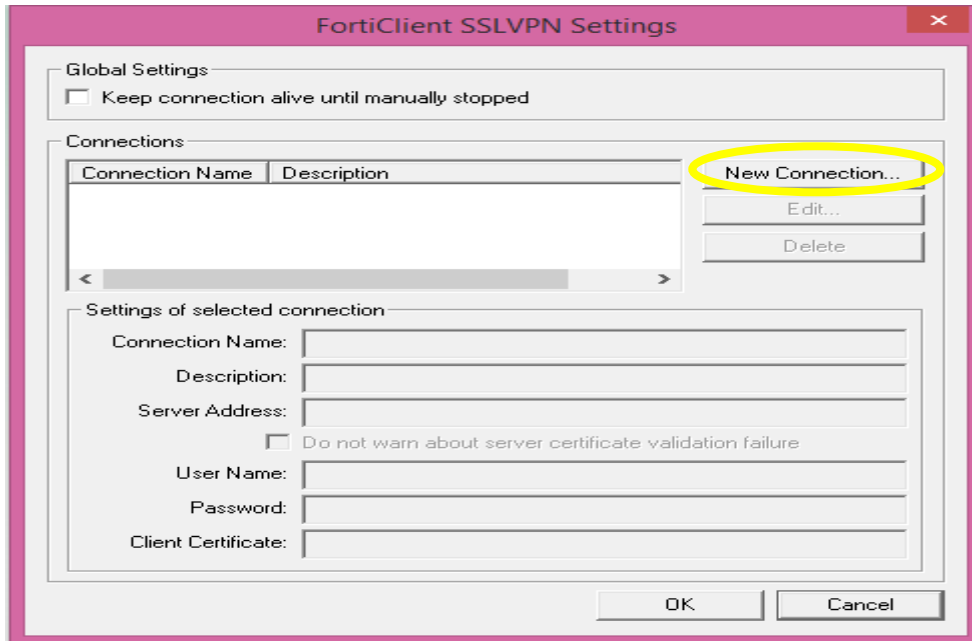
FortiClient SSLVPN Settings

×

Global Settings

Keep connection alive until manually stopped

Connections

| Connection Name | Description |
|---|---|

New Connection...

Edit...

Delete

Settings of selected connection

Connection Name:

Description:

Server Address:

Do not warn about server certificate validation failure

User Name:

Password:

Client Certificate:

OK

Cancel